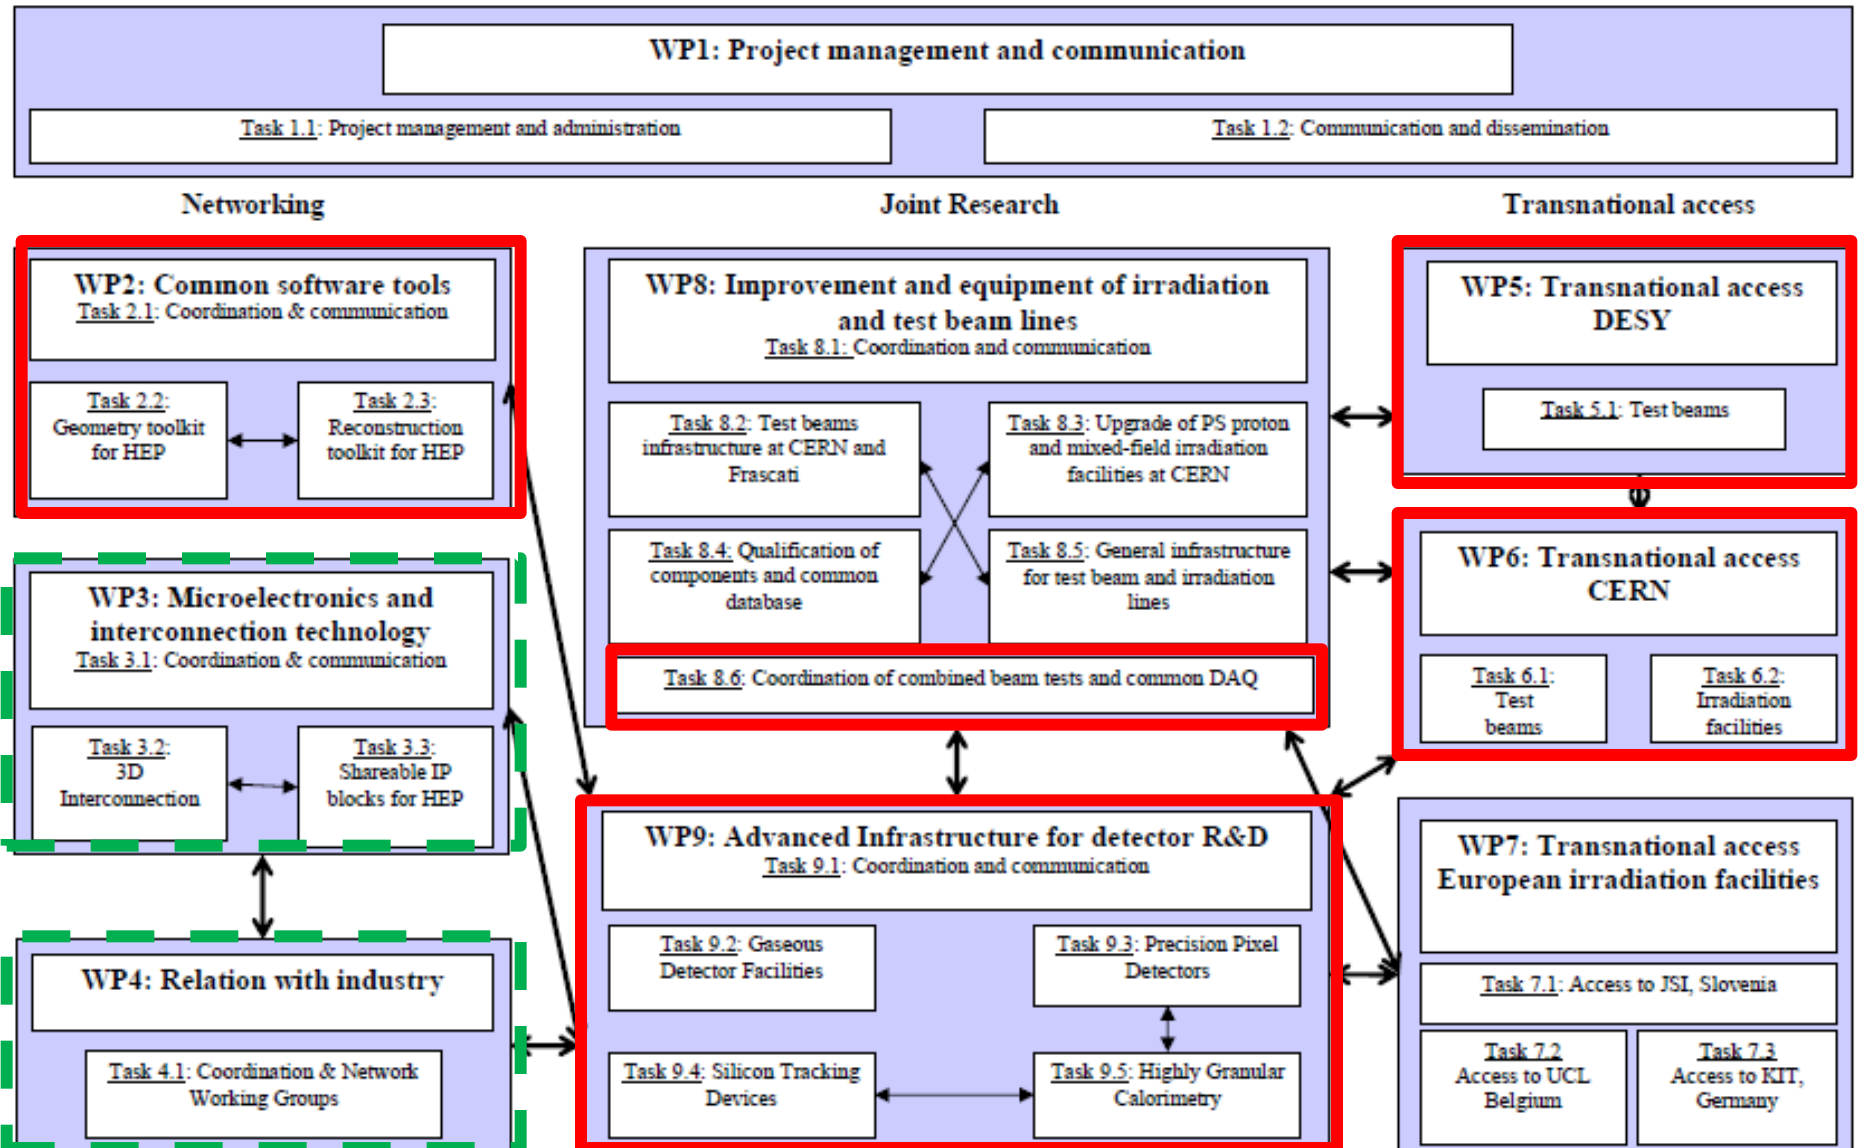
WP1: Project management and communication

Task 1.1: Project management and administration

Task 1.2: Communication and dissemination

Networking

Joint Research

Transnational access

WP2: Common software tools
Task 2.1: Coordination & communication

Task 2.2: Geometry toolkit for HEP

Task 2.3: Reconstruction toolkit for HEP

WP3: Microelectronics and interconnection technology
Task 3.1: Coordination & communication

Task 3.2: 3D Interconnection

Task 3.3: Shareable IP blocks for HEP

WP4: Relation with industry

Task 4.1: Coordination & Network Working Groups

WP8: Improvement and equipment of irradiation and test beam lines
Task 8.1: Coordination and communication

Task 8.2: Test beams infrastructure at CERN and Frascati

Task 8.3: Upgrade of PS proton and mixed-field irradiation facilities at CERN

Task 8.4: Qualification of components and common database

Task 8.5: General infrastructure for test beam and irradiation lines

Task 8.6: Coordination of combined beam tests and common DAQ

WP9: Advanced Infrastructure for detector R&D
Task 9.1: Coordination and communication

Task 9.2: Gaseous Detector Facilities

Task 9.3: Precision Pixel Detectors

Task 9.4: Silicon Tracking Devices

Task 9.5: Highly Granular Calorimetry

WP5: Transnational access DESY

Task 5.1: Test beams

WP6: Transnational access CERN

Task 6.1: Test beams

Task 6.2: Irradiation facilities

WP7: Transnational access European irradiation facilities

Task 7.1: Access to JSI, Slovenia

Task 7.2 Access to UCL Belgium

Task 7.3 Access to KIT, Germany